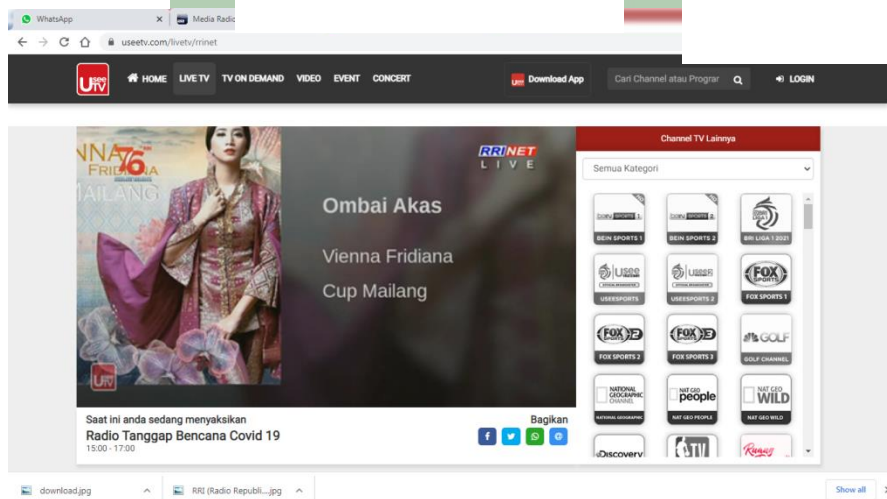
WhatsApp × Media Radio

useetv.com/livetv/rrinet

Usee TV HOME LIVE TV TV ON DEMAND VIDEO EVENT CONCERT Download App Cari Channel atau Prograr LOGIN

NNA 76 FRIDIANA AILANG

RRINET LIVE

Ombai Akas

Vienna Fridiana

Cup Mailang

Channel TV Lainnya

Semua Kategori

BEIN SPORTS 1 BEIN SPORTS 2 BRI LIGA 1 2021

USEESPORTS USEESPORTS 2 FOX SPORTS 1

FOX SPORTS 2 FOX SPORTS 3 GOLF CHANNEL

NATIONAL GEOGRAPHIC CHANNEL NATIONAL GEOGRAPHIC NAT GEO people NAT GEO PEOPLE NAT GEO WILD NAT GEO WILD

Discovery

Saat ini anda sedang menyaksikan

Radio Tanggap Bencana Covid 19

15:00 - 17:00

Bagikan

download.jpg RRI (Radio Republi....jpg Show all